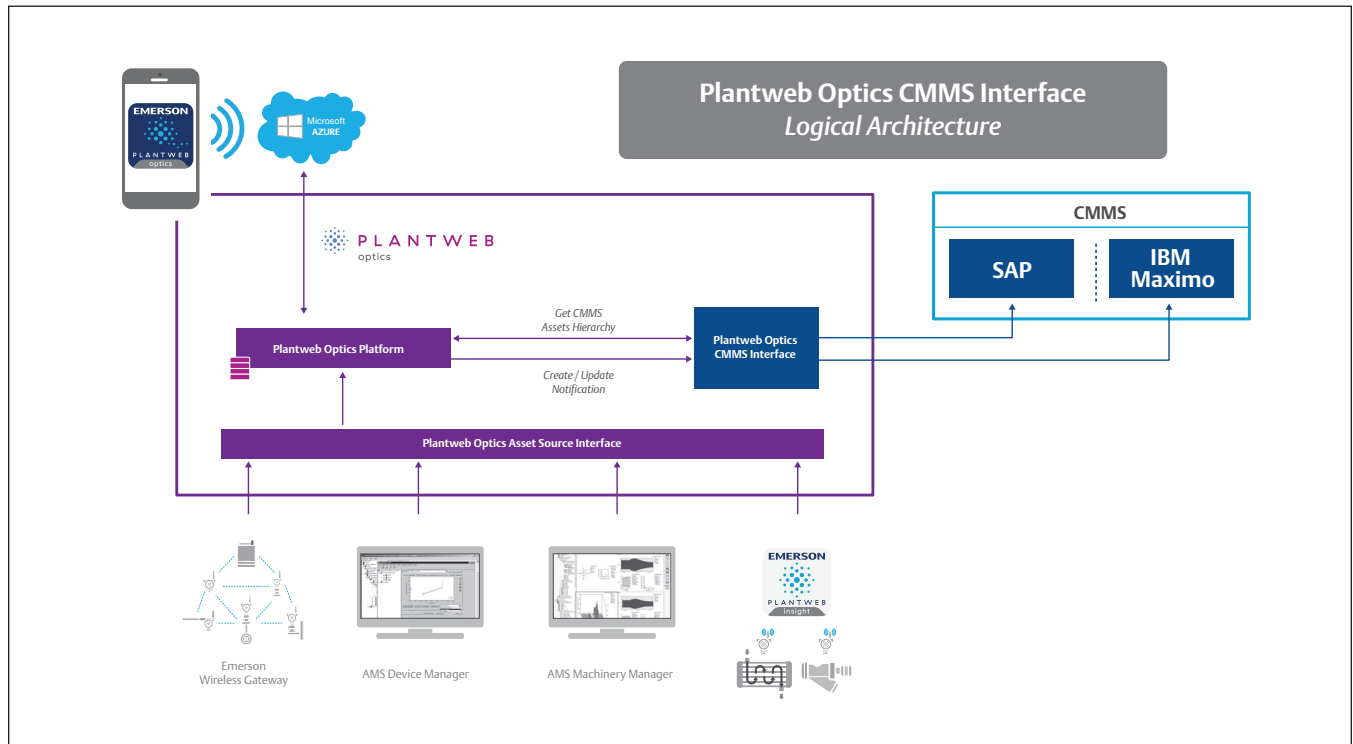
EMERSON
PLANTWEB
optics

Microsoft
AZURE

Plantweb Optics CMMS Interface
Logical Architecture

PLANTWEB
optics

CMMS
SAP
IBM Maximo

Plantweb Optics Platform

Get CMMS
Assets Hierarchy

Create / Update
Notification

Plantweb Optics
CMMS Interface

Plantweb Optics Asset Source Interface

Emerson
Wireless Gateway

AMS Device Manager

AMS Machinery Manager

EMERSON
PLANTWEB
insight